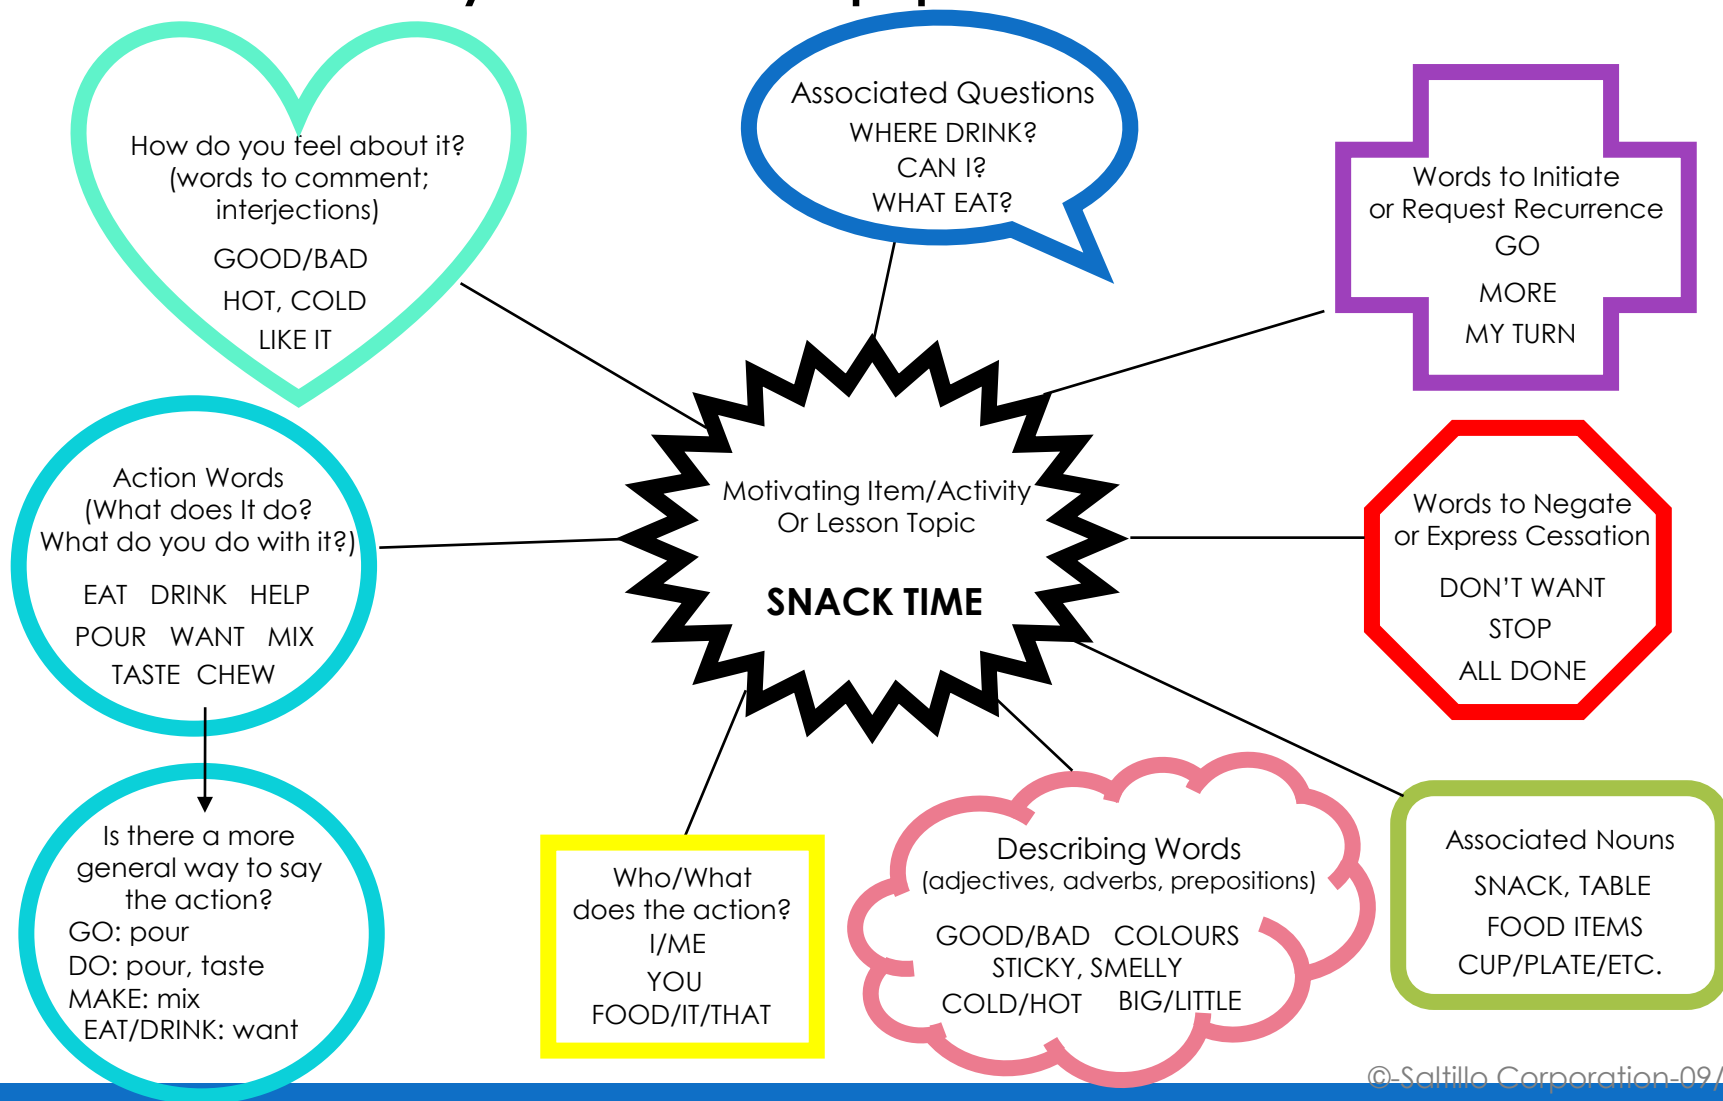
How do you feel about it?
(words to comment;
interjections)
GOOD/BAD
HOT, COLD
LIKE IT

Associated Questions
WHERE DRINK?
CAN I?
WHAT EAT?

Words to Initiate
or Request Recurrence
GO
MORE
MY TURN

Action Words
(What does It do?
What do you do with it?)
EAT DRINK HELP
POUR WANT MIX
TASTE CHEW

Motivating Item/Activity
Or Lesson Topic
SNACK TIME

Words to Negate
or Express Cessation
DON'T WANT
STOP
ALL DONE

Is there a more
general way to say
the action?
GO: pour
DO: pour, taste
MAKE: mix
EAT/DRINK: want

Who/What
does the action?
I/ME
YOU
FOOD/IT/THAT

Describing Words
(adjectives, adverbs, prepositions)
GOOD/BAD COLOURS
STICKY, SMELLY
COLD/HOT BIG/LITTLE

Associated Nouns
SNACK, TABLE
FOOD ITEMS
CUP/PLATE/ETC.

©-Saltillo Corporation-09/